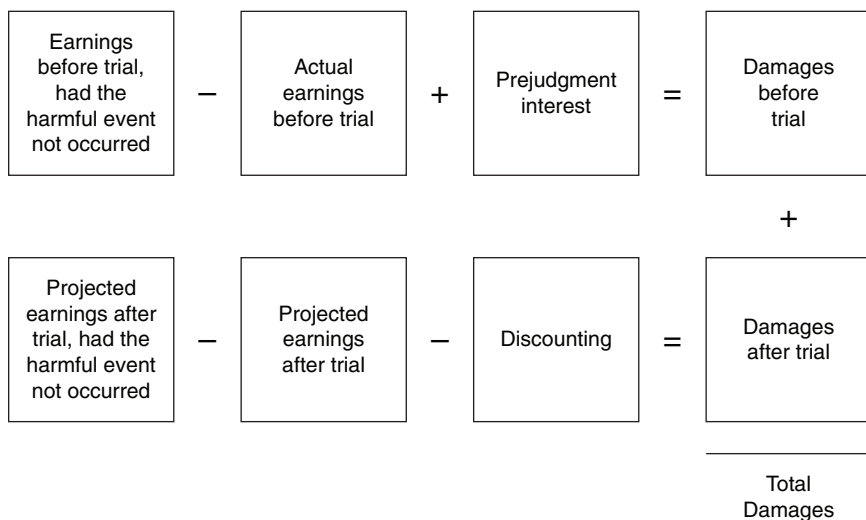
Earnings before trial, had the harmful event not occurred

–

Actual earnings before trial

+

Prejudgment interest

=

Damages before trial

+

Projected earnings after trial, had the harmful event not occurred

–

Projected earnings after trial

–

Discounting

=

Damages after trial

Total Damages